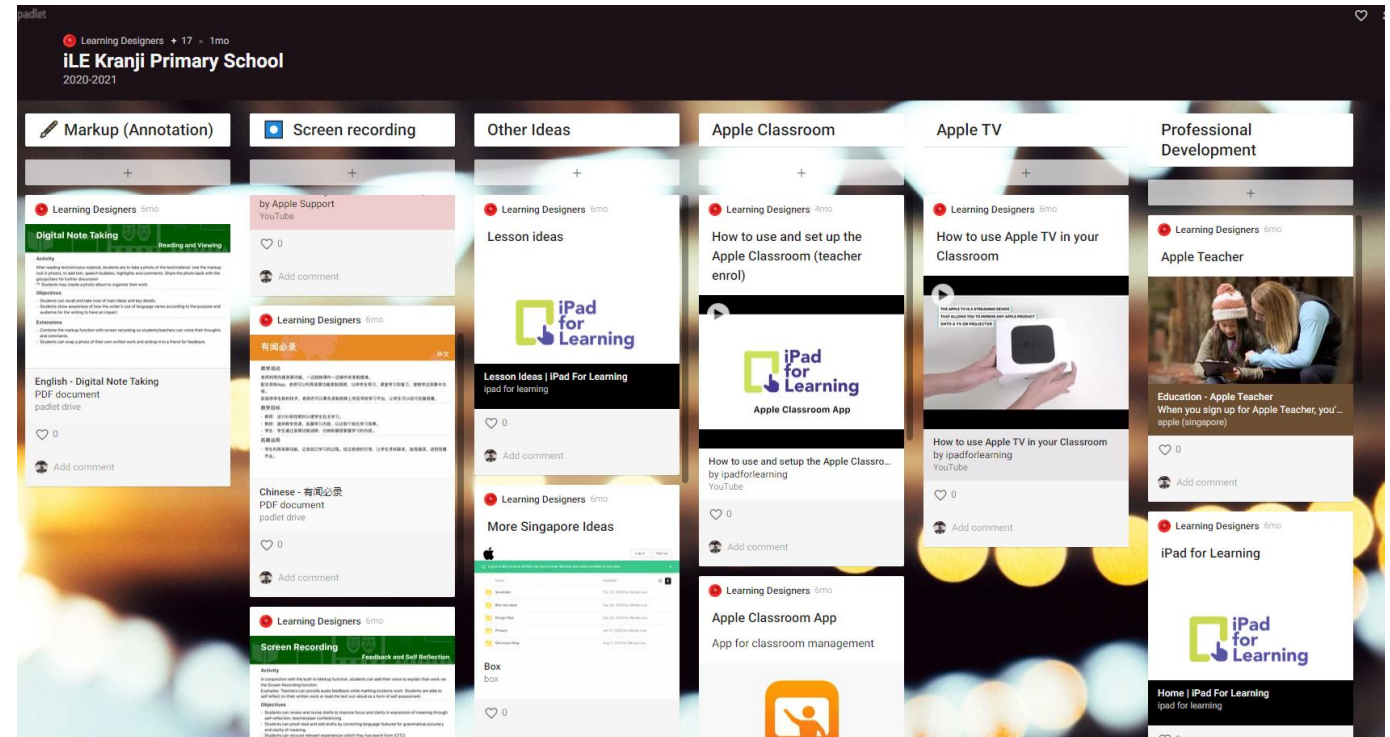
padlet

Learning Designers + 17 · 1mo
iLE Kranji Primary School
2020-2021

Markup (Annotation)

+

Learning Designers 6mo

Digital Note Taking
Reading and Viewing

Activity
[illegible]
Objectives
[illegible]
Extensions
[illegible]

English - Digital Note Taking
PDF document
padlet drive

0

Add comment

Screen recording

+

by Apple Support
YouTube

0

Add comment

Learning Designers 6mo

有闻必录

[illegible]

Chinese - 有闻必录
PDF document
padlet drive

0

Add comment

Learning Designers 6mo

Screen Recording
Feedback and Self Reflection

Activity
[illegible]
Objectives
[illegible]

Other Ideas

+

Learning Designers 6mo

Lesson ideas

iPad for Learning

Lesson Ideas | iPad For Learning
ipad for learning

0

Add comment

Learning Designers 6mo

More Singapore Ideas

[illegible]

Box
box

0

Apple Classroom

+

Learning Designers 4mo

How to use and set up the Apple Classroom (teacher enrol)

iPad for Learning
Apple Classroom App

How to use and setup the Apple Classro...
by ipadforlearning
YouTube

0

Add comment

Learning Designers 6mo

Apple Classroom App

App for classroom management

Apple TV

+

Learning Designers 6mo

How to use Apple TV in your Classroom

THE APPLE TV IS A STREAMING DEVICE THAT ALLOWS YOU TO MIRROR ANY APPLE PRODUCT ONTO A TV OR PROJECTOR

How to use Apple TV in your Classroom
by ipadforlearning
YouTube

0

Add comment

Professional Development

+

Learning Designers 6mo

Apple Teacher

Education - Apple Teacher
When you sign up for Apple Teacher, you'...
apple (singapore)

0

Add comment

Learning Designers 6mo

iPad for Learning

iPad for Learning

Home | iPad For Learning
ipad for learning